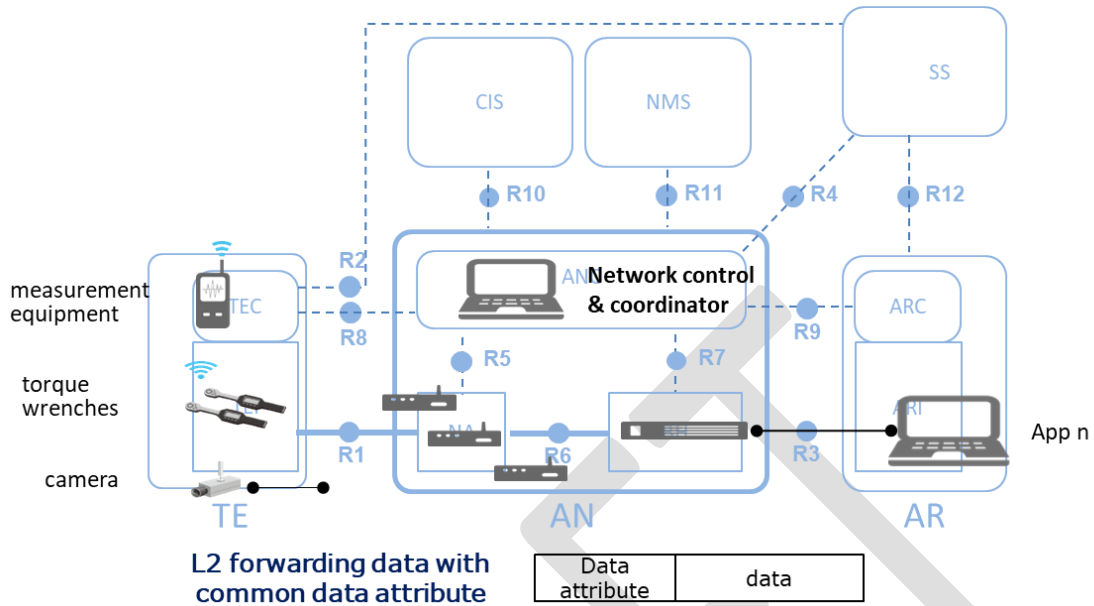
SS

CIS

NMS

R10

R11

R4

R12

R2

ANC

Network control & coordinator

measurement equipment

TEC

R8

R9

ARC

R5

R7

torque wrenches

TEI

ARI

NA

R1

R6

R3

App n

camera

TE

AN

AR

L2 forwarding data with common data attribute

| Data attribute | data |
|---|---|